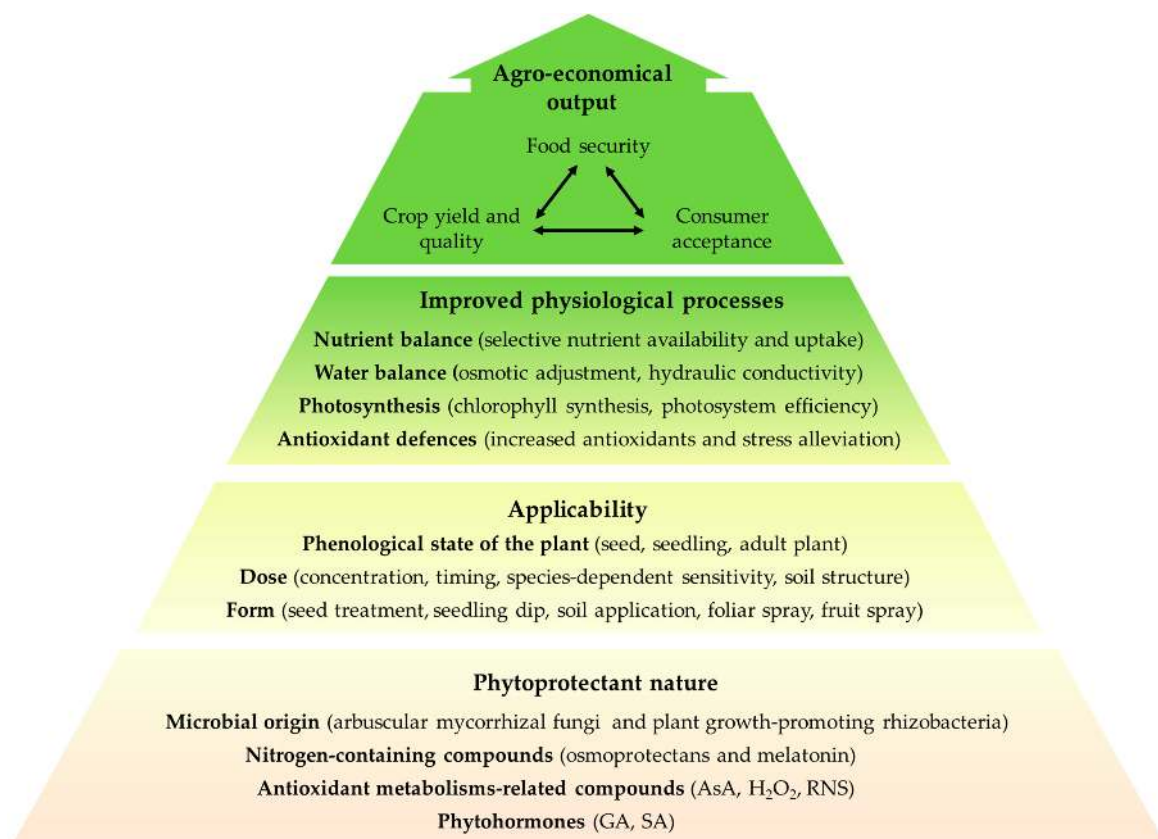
Agro-economical output

Food security

Crop yield and quality

Consumer acceptance

Improved physiological processes

Nutrient balance (selective nutrient availability and uptake)

Water balance (osmotic adjustment, hydraulic conductivity)

Photosynthesis (chlorophyll synthesis, photosystem efficiency)

Antioxidant defences (increased antioxidants and stress alleviation)

Applicability

Phenological state of the plant (seed, seedling, adult plant)

Dose (concentration, timing, species-dependent sensitivity, soil structure)

Form (seed treatment, seedling dip, soil application, foliar spray, fruit spray)

Phytoprotectant nature

Microbial origin (arbuscular mycorrhizal fungi and plant growth-promoting rhizobacteria)

Nitrogen-containing compounds (osmoprotectans and melatonin)

Antioxidant metabolisms-related compounds (AsA, $H_2O_2$, RNS)

Phytohormones (GA, SA)